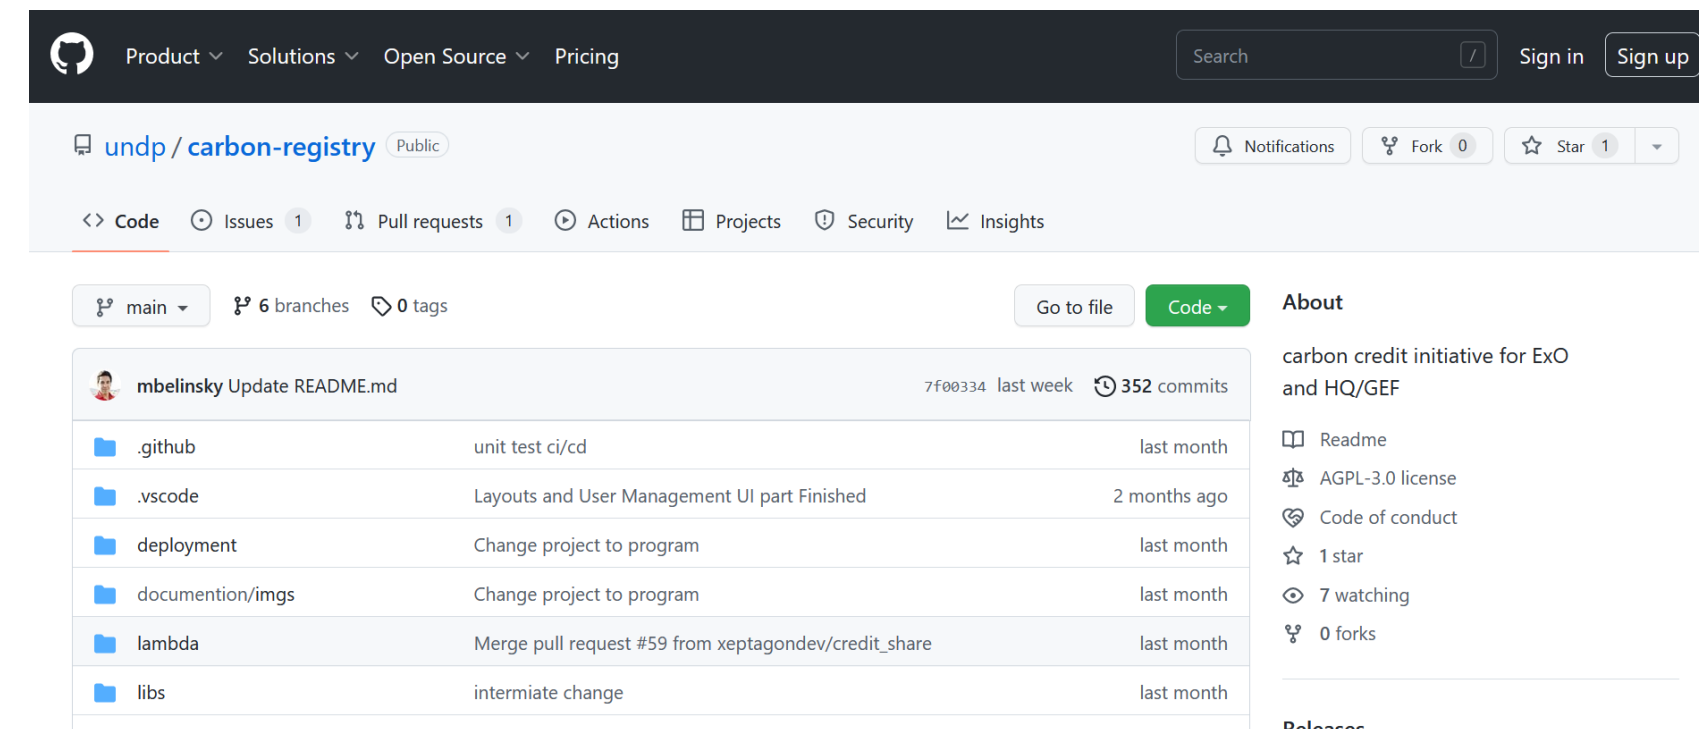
Product Solutions Open Source Pricing

Search /

Sign in Sign up

undp / carbon-registry Public

Notifications Fork 0 Star 1

Code Issues 1 Pull requests 1 Actions Projects Security Insights

main 6 branches 0 tags

Go to file Code

mbelinsky Update README.md 7f00334 last week 352 commits

| | | |
|---|---|---|
| .github | unit test ci/cd | last month |
| .vscode | Layouts and User Management UI part Finished | 2 months ago |
| deployment | Change project to program | last month |
| documention/imgs | Change project to program | last month |
| lambda | Merge pull request #59 from xeptagondev/credit_share | last month |
| libs | intermiate change | last month |

About

carbon credit initiative for ExO and HQ/GEF

Readme

AGPL-3.0 license

Code of conduct

1 star

7 watching

0 forks

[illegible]